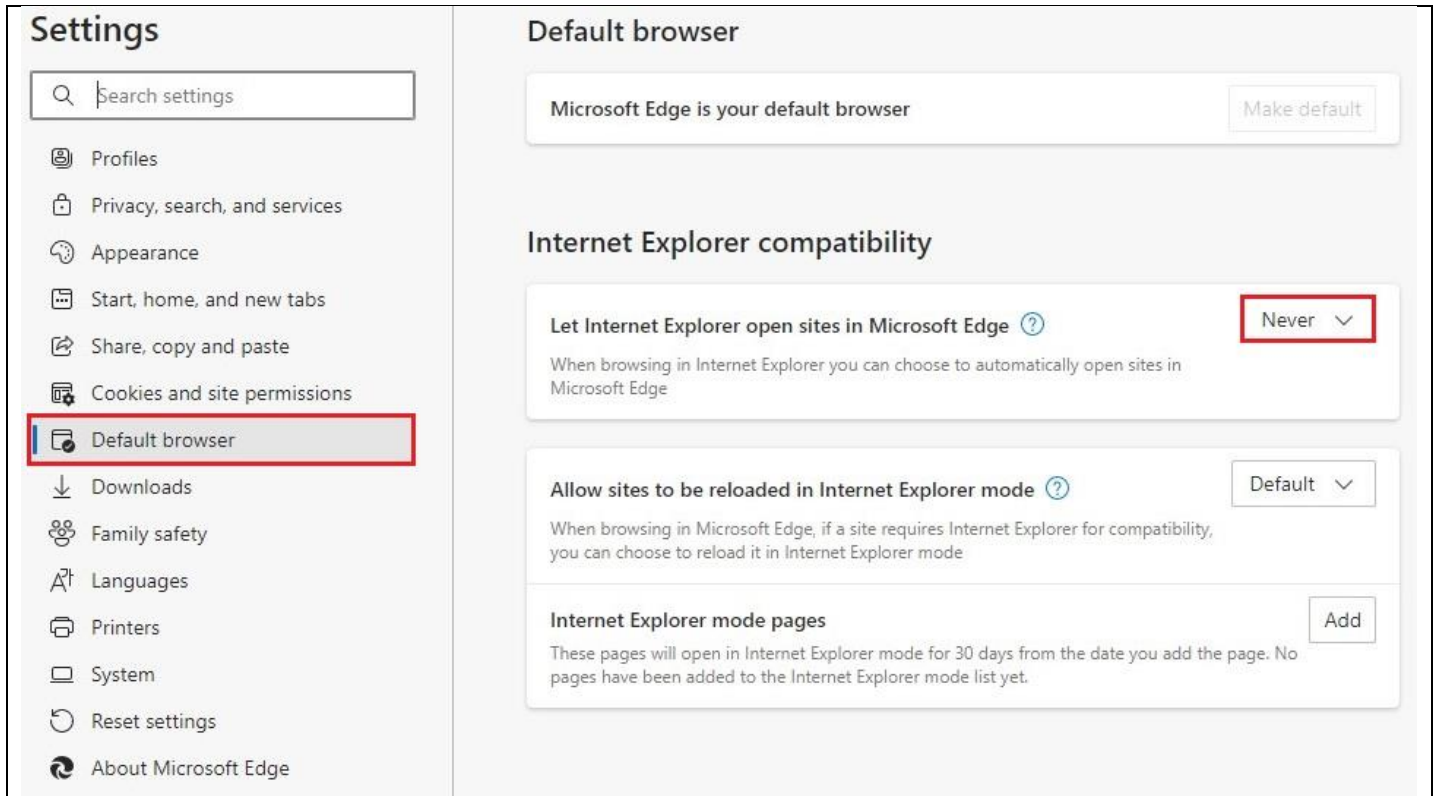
Settings

Search settings

Profiles

Privacy, search, and services

Appearance

Start, home, and new tabs

Share, copy and paste

Cookies and site permissions

Default browser

Downloads

Family safety

Languages

Printers

System

Reset settings

About Microsoft Edge

Default browser

Microsoft Edge is your default browser

Make default

Internet Explorer compatibility

Let Internet Explorer open sites in Microsoft Edge ?

Never

When browsing in Internet Explorer you can choose to automatically open sites in Microsoft Edge

Allow sites to be reloaded in Internet Explorer mode ?

Default

When browsing in Microsoft Edge, if a site requires Internet Explorer for compatibility, you can choose to reload it in Internet Explorer mode

Internet Explorer mode pages

Add

These pages will open in Internet Explorer mode for 30 days from the date you add the page. No pages have been added to the Internet Explorer mode list yet.